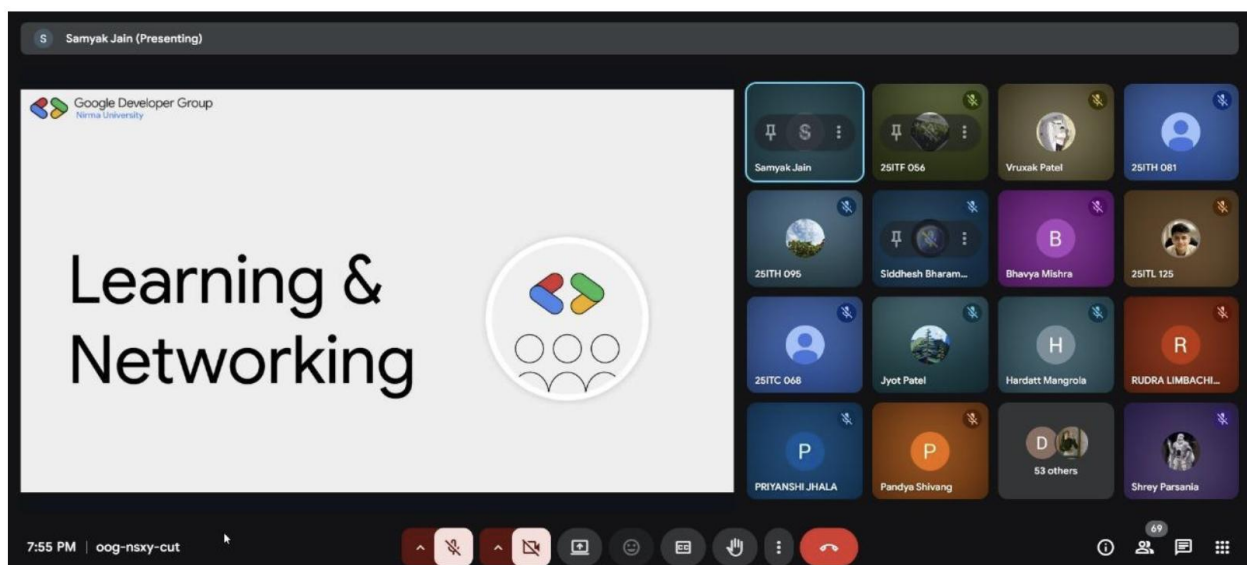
S Samyak Jain (Presenting)

Google Developer Group
Nirma University

Learning & Networking

S
Samyak Jain
25ITF 056
Vruxak Patel
25ITH 081
25ITH 095
Siddhesh Bharam...
B
Bhavya Mishra
25ITL 125
25ITC 068
Jyot Patel
H
Hardatt Mangrola
R
RUDRA LIMBACHI...
P
PRIYANSHI JHALA
P
Pandya Shivang
D
53 others
Shrey Parsania

7:55 PM | oog-nsxy-cut

69